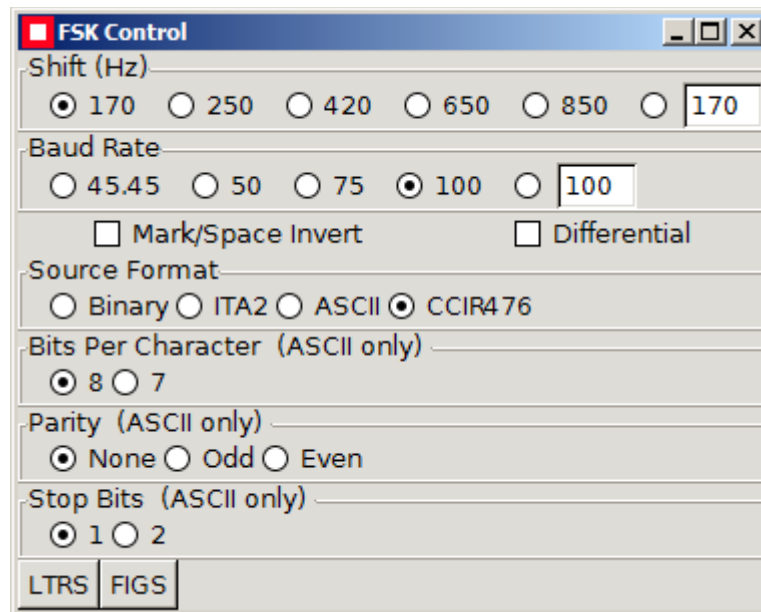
FSK Control

Shift (Hz)
170 250 420 650 850 170

Baud Rate
45.45 50 75 100 100

Mark/Space Invert Differential

Source Format
Binary ITA2 ASCII CCIR476

Bits Per Character (ASCII only)
8 7

Parity (ASCII only)
None Odd Even

Stop Bits (ASCII only)
1 2

LTRS FIGS